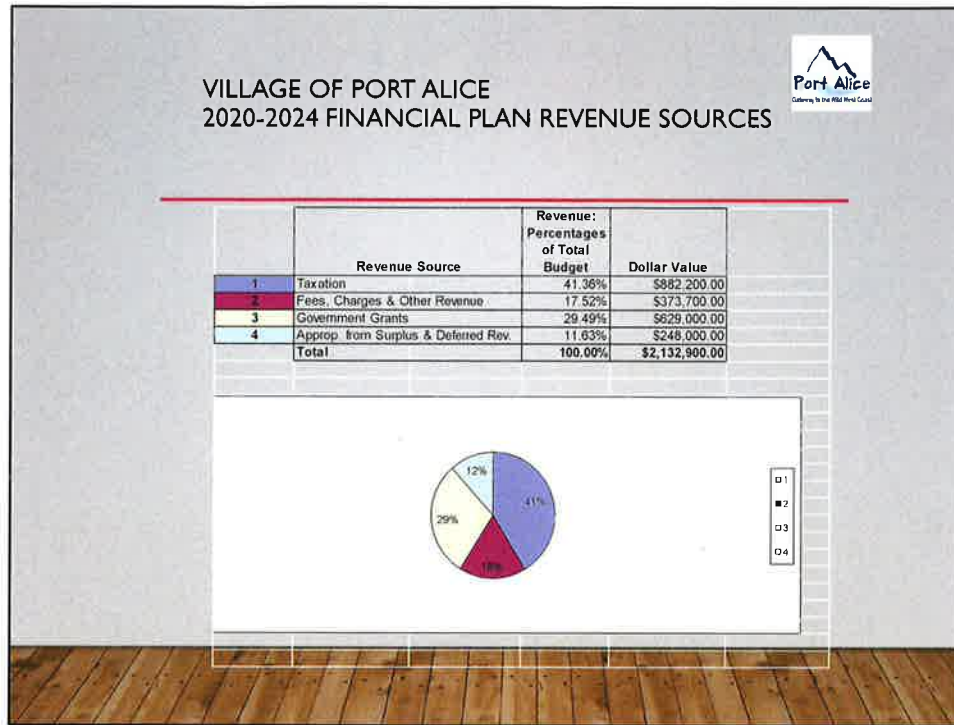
VILLAGE OF PORT ALICE
2020-2024 FINANCIAL PLAN REVENUE SOURCES

Port Alice
Gateway to the Wild West Coast

| | Revenue Source | Revenue: Percentages of Total Budget | Dollar Value |
|---|---|---|---|
| 1 | Taxation | 41.36% | $882,200.00 |
| 2 | Fees, Charges & Other Revenue | 17.52% | $373,700.00 |
| 3 | Government Grants | 29.49% | $629,000.00 |
| 4 | Approp. from Surplus & Deferred Rev. | 11.63% | $248,000.00 |
| | Total | 100.00% | $2,132,900.00 |

12%
41%
29%
18%

1
2
3
4